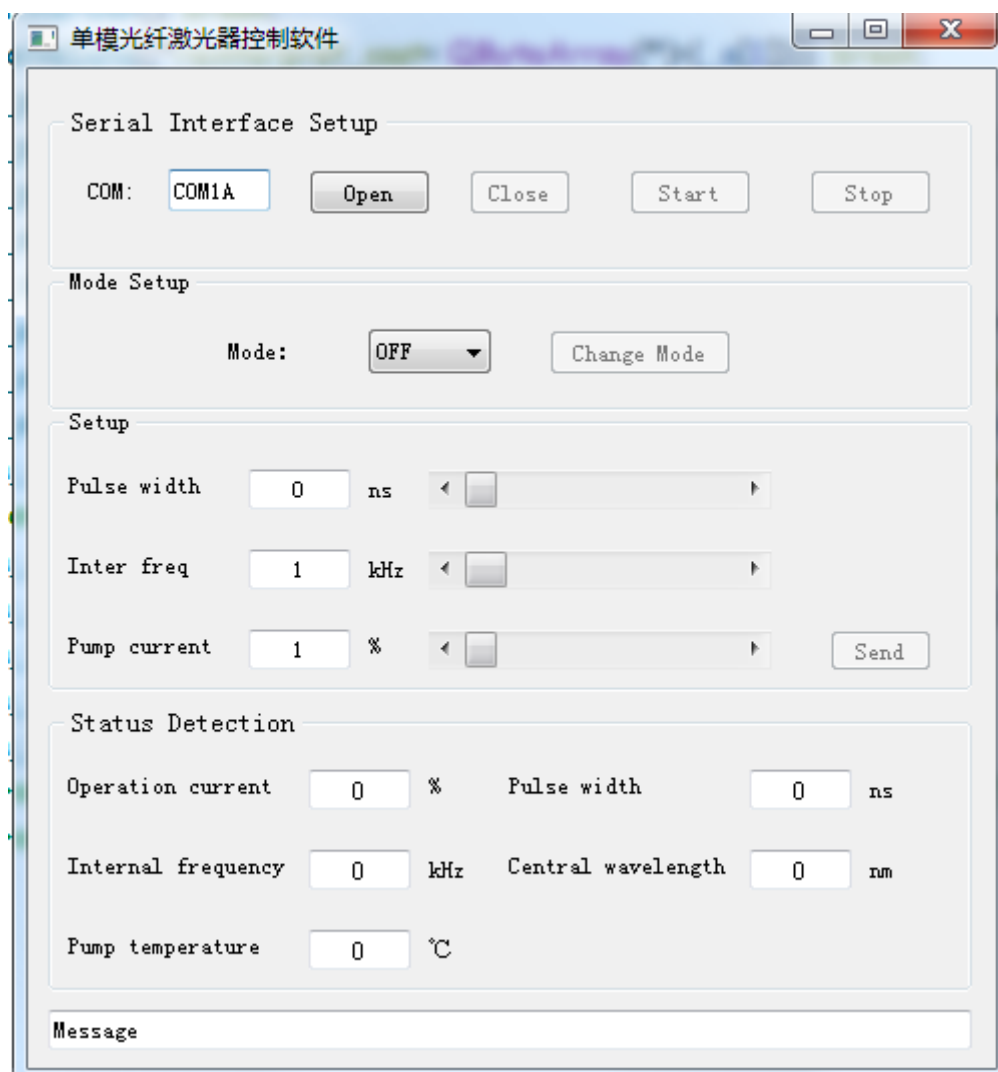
单模光纤激光器控制软件

Serial Interface Setup

COM: COM1A Open Close Start Stop

Mode Setup

Mode: OFF Change Mode

Setup

Pulse width 0 ns

Inter freq 1 kHz

Pump current 1 % Send

Status Detection

Operation current 0 % Pulse width 0 ns

Internal frequency 0 kHz Central wavelength 0 nm

Pump temperature 0 ℃

Message